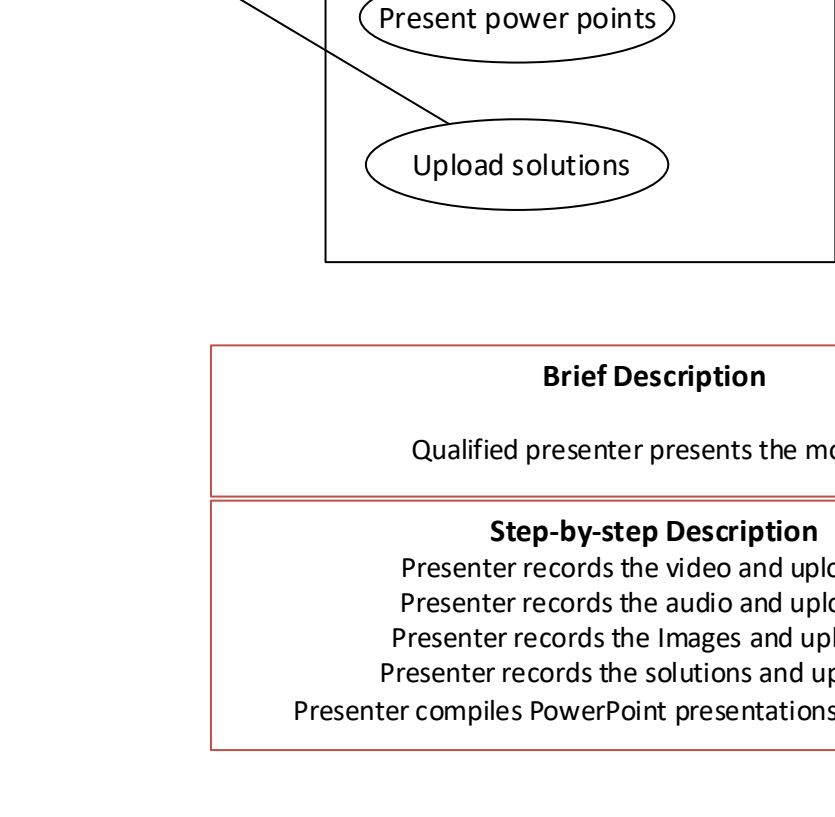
Present power points

Upload solutions

Brief Description

Qualified presenter presents the mo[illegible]

Step-by-step Description

Presenter records the video and uplo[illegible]

Presenter records the audio and uplo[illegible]

Presenter records the Images and upl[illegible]

Presenter records the solutions and up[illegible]

Presenter compiles PowerPoint presentations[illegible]